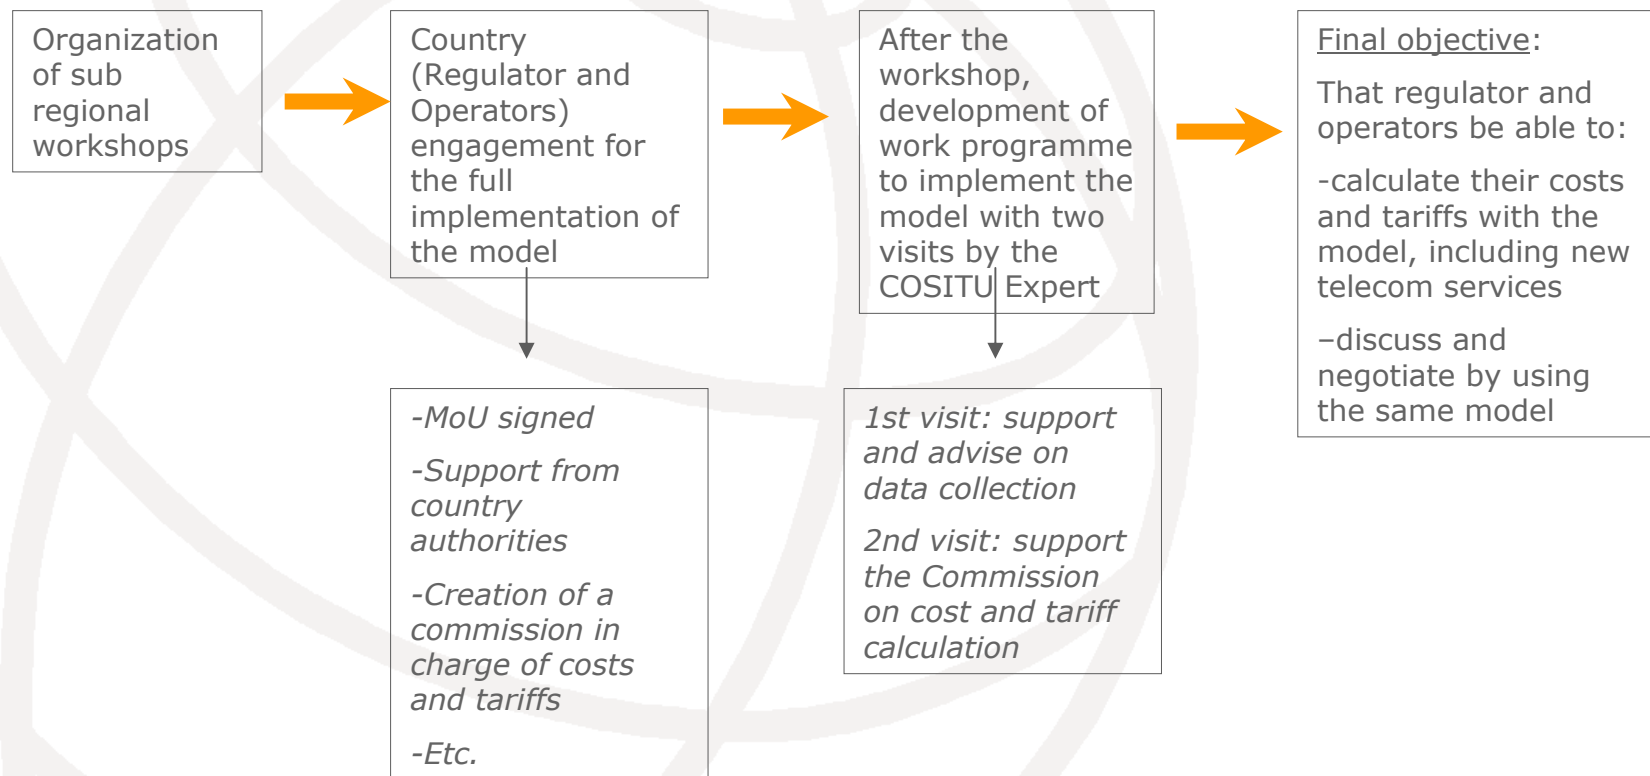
Organization of sub regional workshops

Country (Regulator and Operators) engagement for the full implementation of the model

-MoU signed

-Support from country authorities

-Creation of a commission in charge of costs and tariffs

-Etc.

After the workshop, development of work programme to implement the model with two visits by the COSITU Expert

1st visit: support and advise on data collection

2nd visit: support the Commission on cost and tariff calculation

Final objective:

That regulator and operators be able to:

-calculate their costs and tariffs with the model, including new telecom services

–discuss and negotiate by using the same model